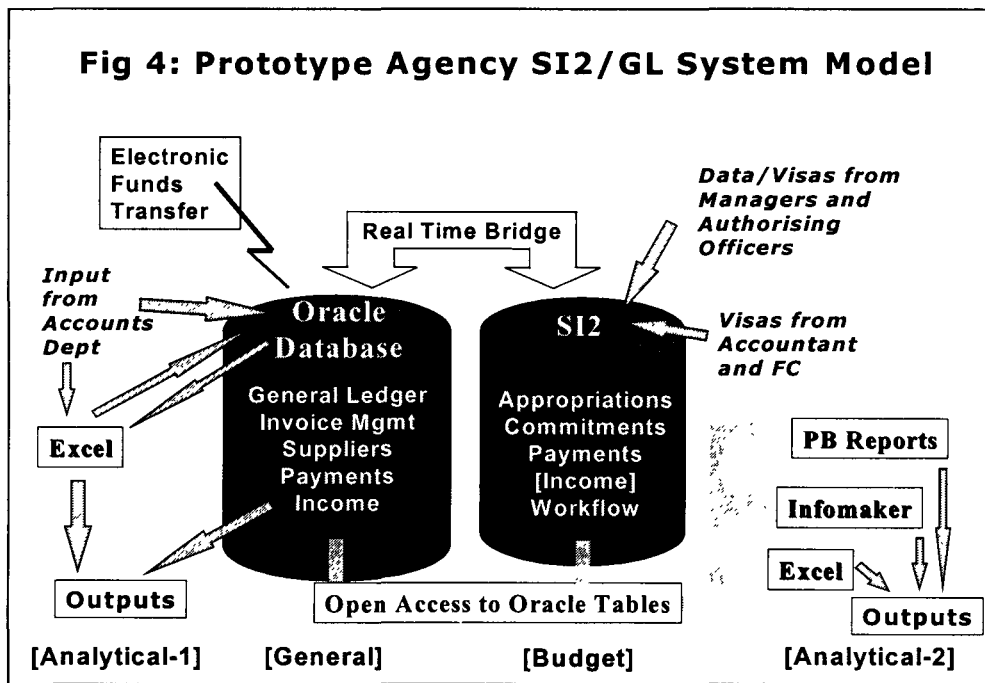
Fig 4: Prototype Agency SI2/GL System Model

Electronic Funds Transfer

Real Time Bridge

Data/Visas from Managers and Authorising Officers

Input from Accounts Dept

Oracle Database

General Ledger
Invoice Mgmt
Suppliers
Payments
Income

SI2

Appropriations
Commitments
Payments
[Income]
Workflow

Visas from Accountant and FC

Excel

PB Reports

Infomaker

Excel

Outputs

Open Access to Oracle Tables

Outputs

[Analytical-1] [General] [Budget] [Analytical-2]